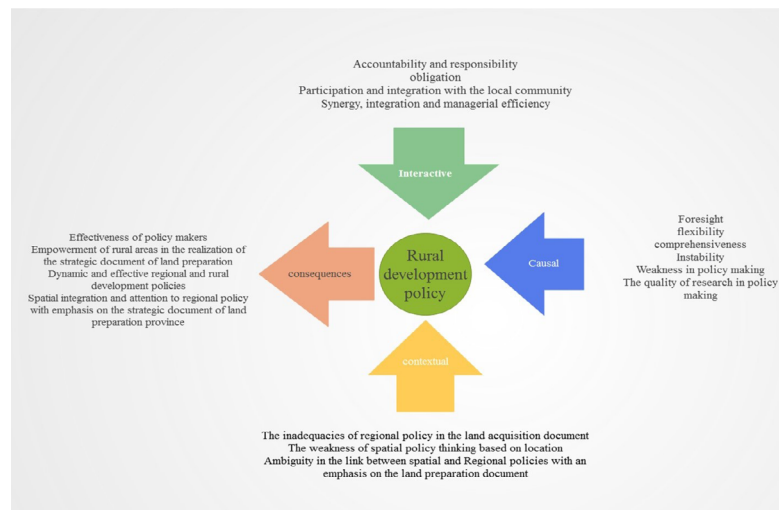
Accountability and responsibility
obligation
Participation and integration with the local community
Synergy, integration and managerial efficiency

Interactive

Effectiveness of policy makers
Empowerment of rural areas in the realization of the strategic document of land preparation
Dynamic and effective regional and rural development policies
Spatial integration and attention to regional policy with emphasis on the strategic document of land preparation province

consequences

Rural development policy

Causal

Foresight
flexibility
comprehensiveness
Instability
Weakness in policy making
The quality of research in policy making

contextual

The inadequacies of regional policy in the land acquisition document
The weakness of spatial policy thinking based on location
Ambiguity in the link between spatial and Regional policies with an emphasis on the land preparation document